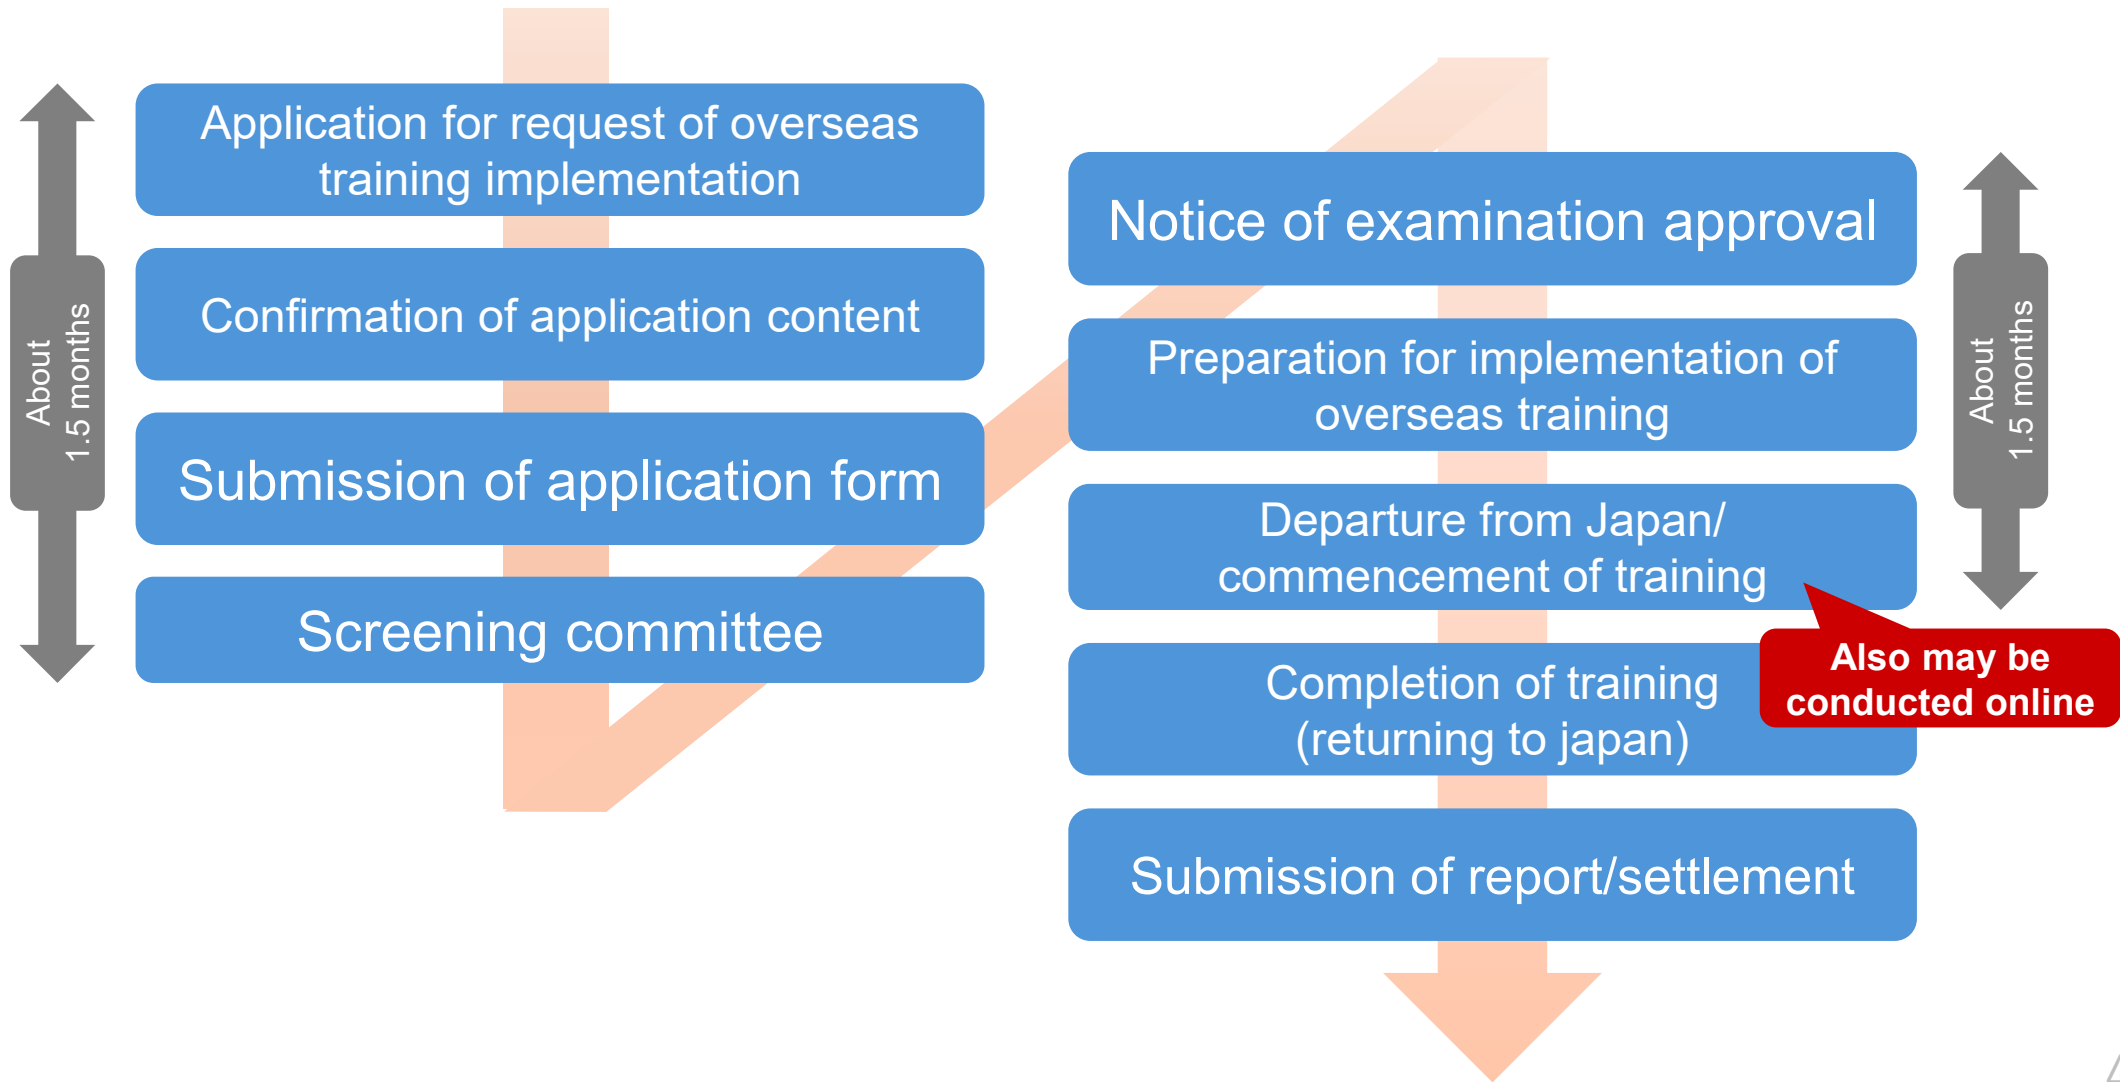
About 1.5 months

Application for request of overseas training implementation

Confirmation of application content

Submission of application form

Screening committee

Notice of examination approval

Preparation for implementation of overseas training

Departure from Japan/ commencement of training

Completion of training (returning to japan)

Also may be conducted online

Submission of report/settlement

About 1.5 months